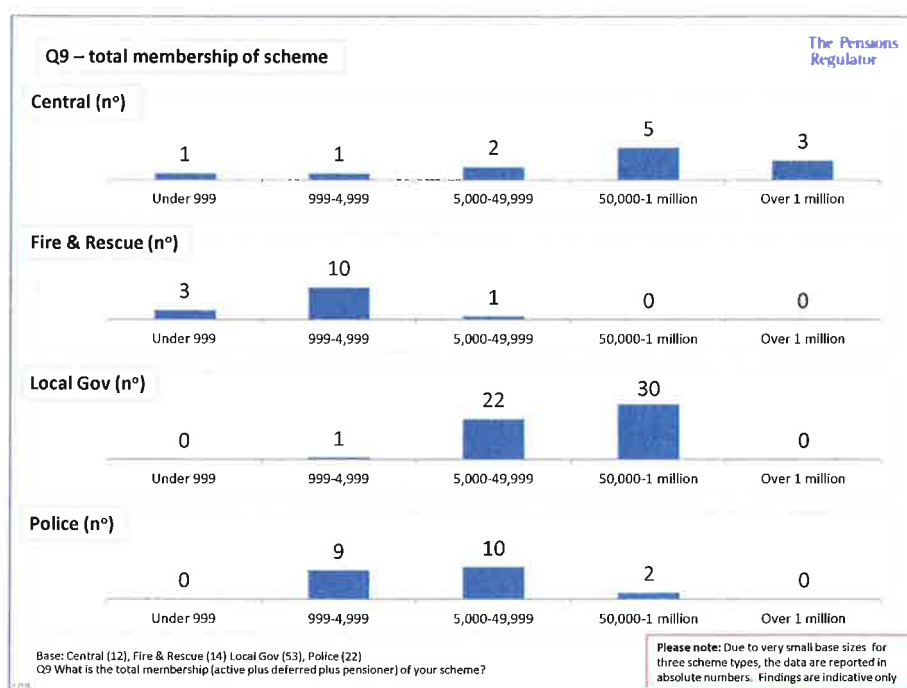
Q9 – total membership of scheme

The Pensions Regulator

Central (n°)

1 1 2 5 3

Under 999 999-4,999 5,000-49,999 50,000-1 million Over 1 million

Fire & Rescue (n°)

3 10 1 0 0

Under 999 999-4,999 5,000-49,999 50,000-1 million Over 1 million

Local Gov (n°)

0 1 22 30 0

Under 999 999-4,999 5,000-49,999 50,000-1 million Over 1 million

Police (n°)

0 9 10 2 0

Under 999 999-4,999 5,000-49,999 50,000-1 million Over 1 million

Base: Central (12), Fire & Rescue (14) Local Gov (53), Police (22)
Q9 What is the total membership (active plus deferred plus pensioner) of your scheme?

**Please note:** Due to very small base sizes for three scheme types, the data are reported in absolute numbers. Findings are indicative only